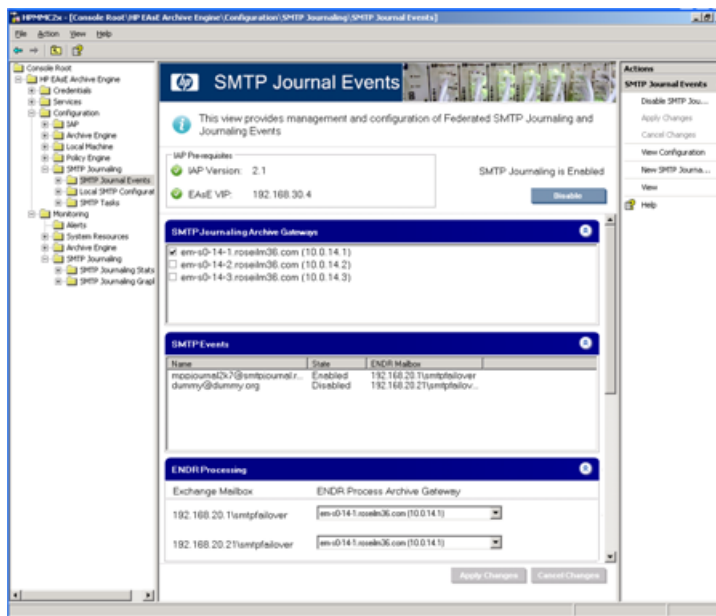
HPMMC2x - [Console Root\HP EAsE Archive Engine\Configuration\SMTP Journaling\SMTP Journal Events]

File Action View Help

Console Root
HP EAsE Archive Engine
Credentials
Services
Configuration
IAP
Archive Engine
Local Machine
Policy Engine
SMTP Journaling
SMTP Journal Events
Local SMTP Configurat
SMTP Tasks
Monitoring
Alerts
System Resources
Archive Engine
SMTP Journaling
SMTP Journaling Stats
SMTP Journaling Grapl

SMTP Journal Events

This view provides management and configuration of Federated SMTP Journaling and Journaling Events

IAP Pre-requisites
IAP Version: 2.1
EAsE VIP: 192.168.30.4
SMTP Journaling is Enabled
Disable

SMTP Journaling Archive Gateways
em-s0-14-1.roseilm36.com (10.0.14.1)
em-s0-14-2.roseilm36.com (10.0.14.2)
em-s0-14-3.roseilm36.com (10.0.14.3)

SMTP Events

| Name | State | ENDR Mailbox |
|---|---|---|
| mppjournal2k7@smtpjournal.r... | Enabled | 192.168.20.1\smtpfailover |
| dummy@dummy.org | Disabled | 192.168.20.21\smtpfailov... |

ENDR Processing

| Exchange Mailbox | ENDR Process Archive Gateway |
|---|---|
| 192.168.20.1\smtpfailover | em-s0-14-1.roseilm36.com (10.0.14.1) |
| 192.168.20.21\smtpfailover | em-s0-14-1.roseilm36.com (10.0.14.1) |

Apply Changes Cancel Changes

Actions
SMTP Journal Events
Disable SMTP Jou...
Apply Changes
Cancel Changes
View Configuration
New SMTP Journa...
View
Help